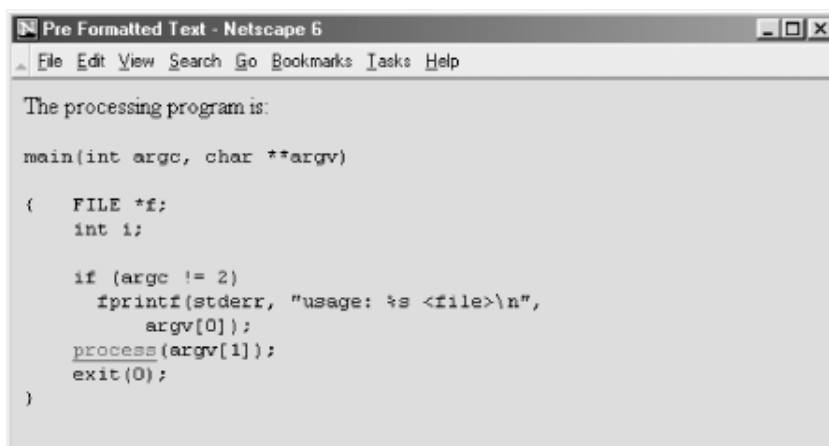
Pre Formatted Text - Netscape 6

File Edit View Search Go Bookmarks Tasks Help

The processing program is:

main(int argc, char **argv)

{    FILE *f;
     int i;

     if (argc != 2)
       fprintf(stderr, "usage: %s <file>\n",
            argv[0]);
     process(argv[1]);
     exit(0);
}